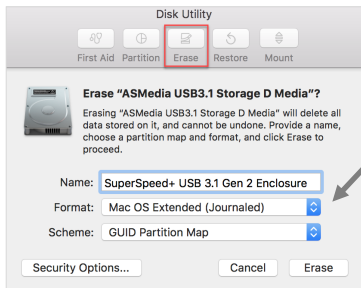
Disk Utility

First Aid Partition Erase Restore Mount

Erase "ASMedia USB3.1 Storage D Media"?

Erasing "ASMedia USB3.1 Storage D Media" will delete all data stored on it, and cannot be undone. Provide a name, choose a partition map and format, and click Erase to proceed.

Name: SuperSpeed+ USB 3.1 Gen 2 Enclosure

Format: Mac OS Extended (Journaled)

Scheme: GUID Partition Map

Security Options... Cancel Erase